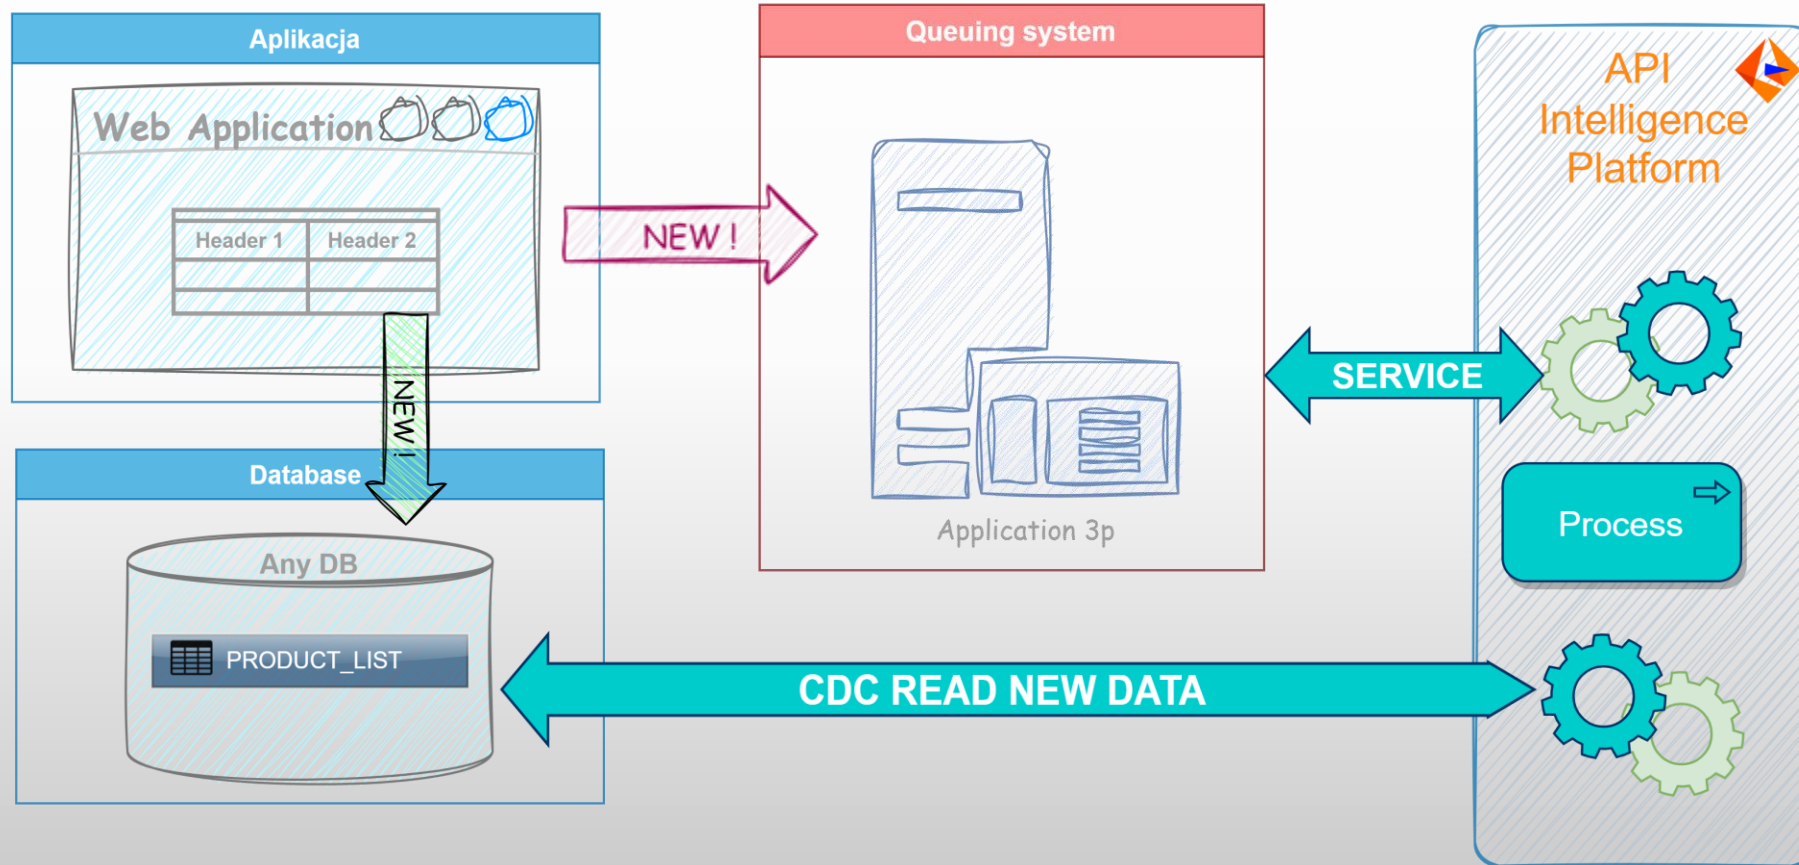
Aplikacja

Web Application

| Header 1 | Header 2 |
|---|---|
| | |
| | |

NEW !

NEW !

Database

Any DB

PRODUCT_LIST

Queuing system

Application 3p

API Intelligence Platform

SERVICE

Process

CDC READ NEW DATA